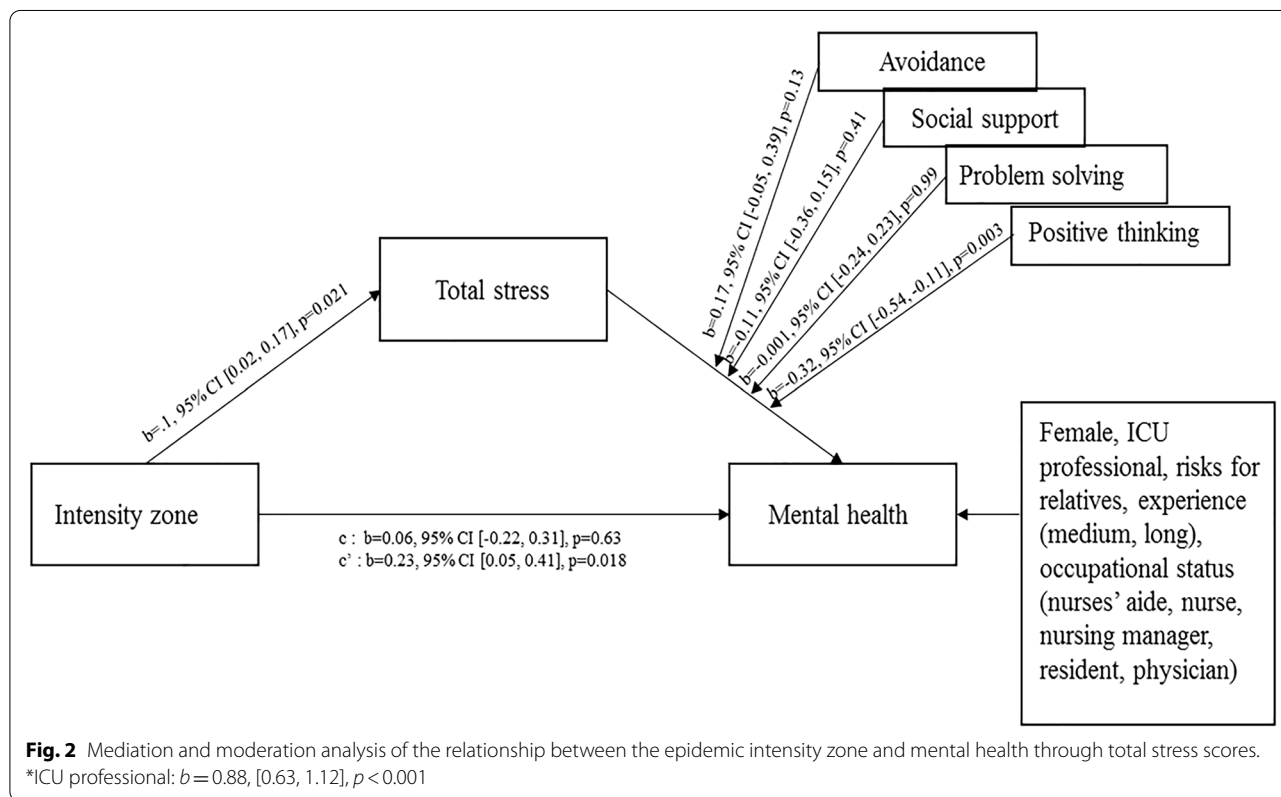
Avoidance

Social support

Problem solving

Positive thinking

b=0.17, 95% CI [-0.05, 0.39], p=0.13

b=-0.11, 95% CI [-0.36, 0.15], p=0.41

b=-0.001, 95% CI [-0.24, 0.23], p=0.99

b=-0.32, 95% CI [-0.54, -0.11], p=0.003

Total stress

b=.1, 95% CI [0.02, 0.17], p=0.021

Intensity zone

c : b=0.06, 95% CI [-0.22, 0.31], p=0.63
c' : b=0.23, 95% CI [0.05, 0.41], p=0.018

Mental health

Female, ICU professional, risks for relatives, experience (medium, long), occupational status (nurses' aide, nurse, nursing manager, resident, physician)

**Fig. 2** Mediation and moderation analysis of the relationship between the epidemic intensity zone and mental health through total stress scores. *ICU professional: $b = 0.88$, [0.63, 1.12], $p < 0.001$